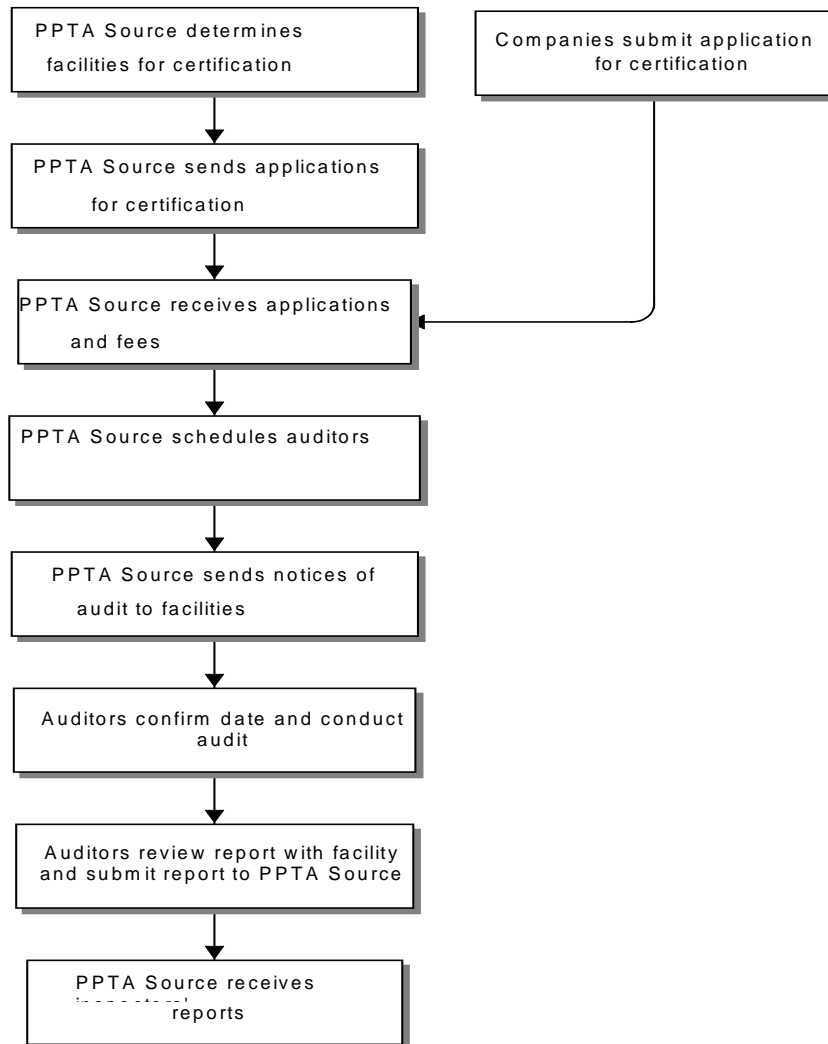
PPTA Source determines facilities for certification

Companies submit application for certification

PPTA Source sends applications for certification

PPTA Source receives applications and fees

PPTA Source schedules auditors

PPTA Source sends notices of audit to facilities

Auditors confirm date and conduct audit

Auditors review report with facility and submit report to PPTA Source

PPTA Source receives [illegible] reports